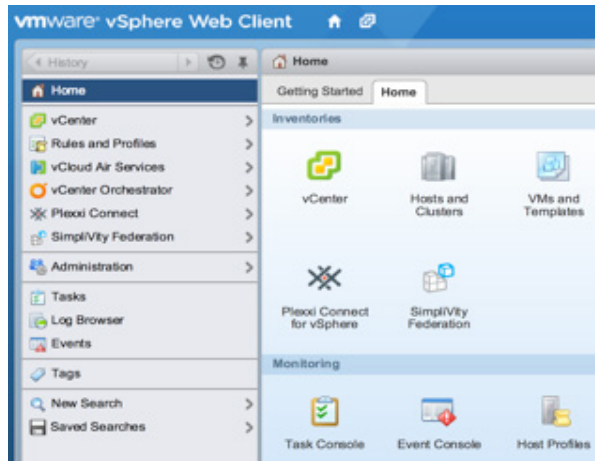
vmware vSphere Web Client

History

Home

vCenter
Rules and Profiles
vCloud Air Services
vCenter Orchestrator
Plexxi Connect
SimpliVity Federation

Administration

Tasks
Log Browser
Events

Tags

New Search
Saved Searches

Home

Getting Started | Home

Inventories

vCenter
Hosts and Clusters
VMs and Templates
Plexxi Connect for vSphere
SimpliVity Federation

Monitoring

Task Console
Event Console
Host Profiles